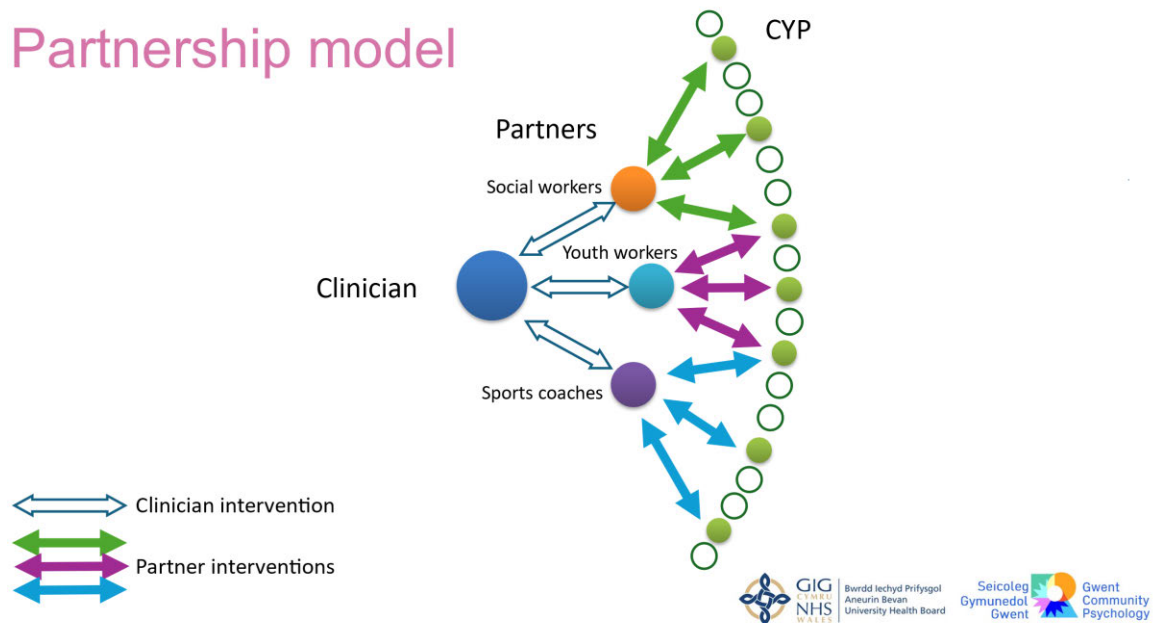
Partnership model

CYP

Partners

Social workers

Youth workers

Clinician

Sports coaches

Clinician intervention

Partner interventions

GIG CYMRU NHS WALES

Bwrdd Iechyd Prifysgol Aneurin Bevan University Health Board

Seicoleg Gymunedol Gwent

Gwent Community Psychology